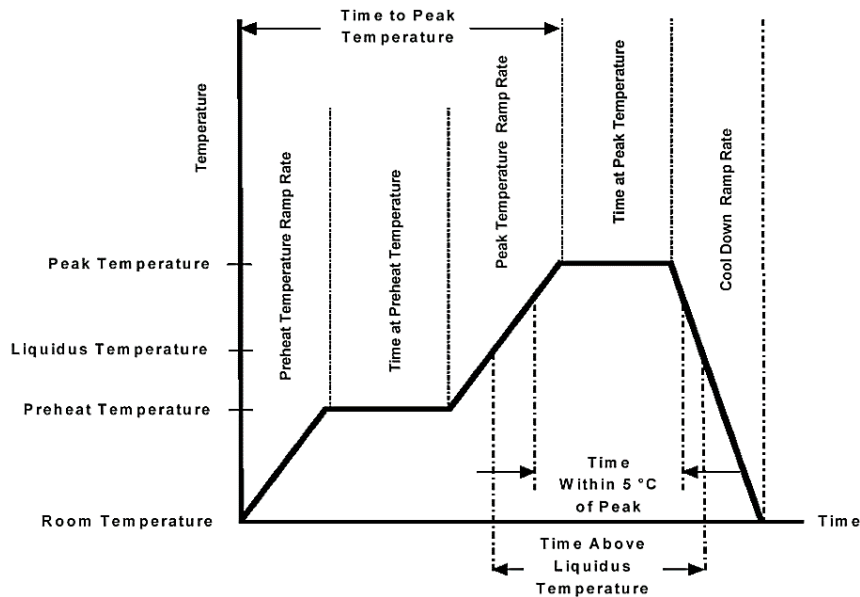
Time to Peak Temperature

Temperature

Preheat Temperature Ramp Rate

Time at Preheat Temperature

Peak Temperature Ramp Rate

Time at Peak Temperature

Cool Down Ramp Rate

Peak Temperature

Liquidus Temperature

Preheat Temperature

Room Temperature

Time Within 5 °C of Peak

Time Above Liquidus Temperature

Time